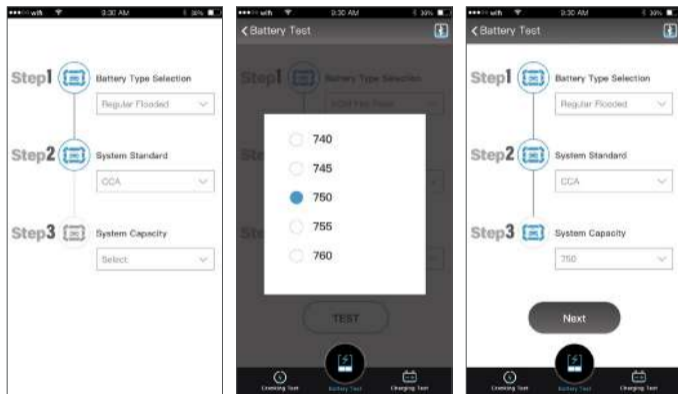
wifi 9:30 AM 30%

Step1 Battery Type Selection

Regular Flooded

Step2 System Standard

CCA

Step3 System Capacity

Select

wifi 9:30 AM 30%

< Battery Test

Step1 Battery Type Selection

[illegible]

740

745

750

755

760

TEST

Cranking Test

Battery Test

Charging Test

wifi 9:30 AM 30%

< Battery Test

Step1 Battery Type Selection

Regular Flooded

Step2 System Standard

CCA

Step3 System Capacity

750

Next

Cranking Test

Battery Test

Charging Test